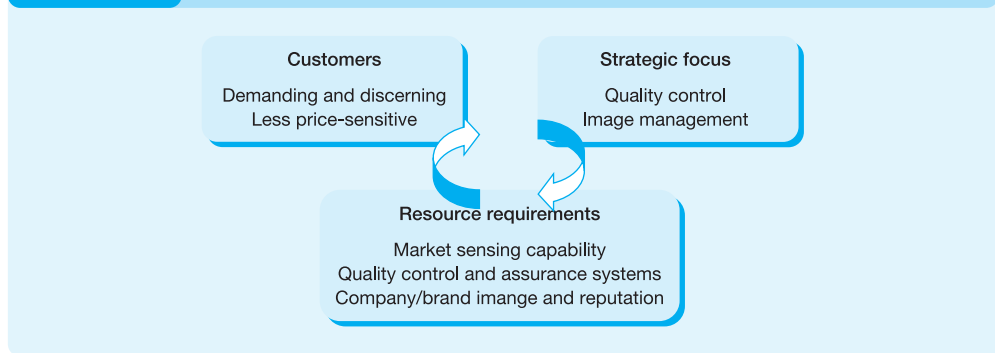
Customers

Demanding and discerning
Less price-sensitive

Strategic focus

Quality control
Image management

Resource requirements

Market sensing capability
Quality control and assurance systems
Company/brand imange and reputation